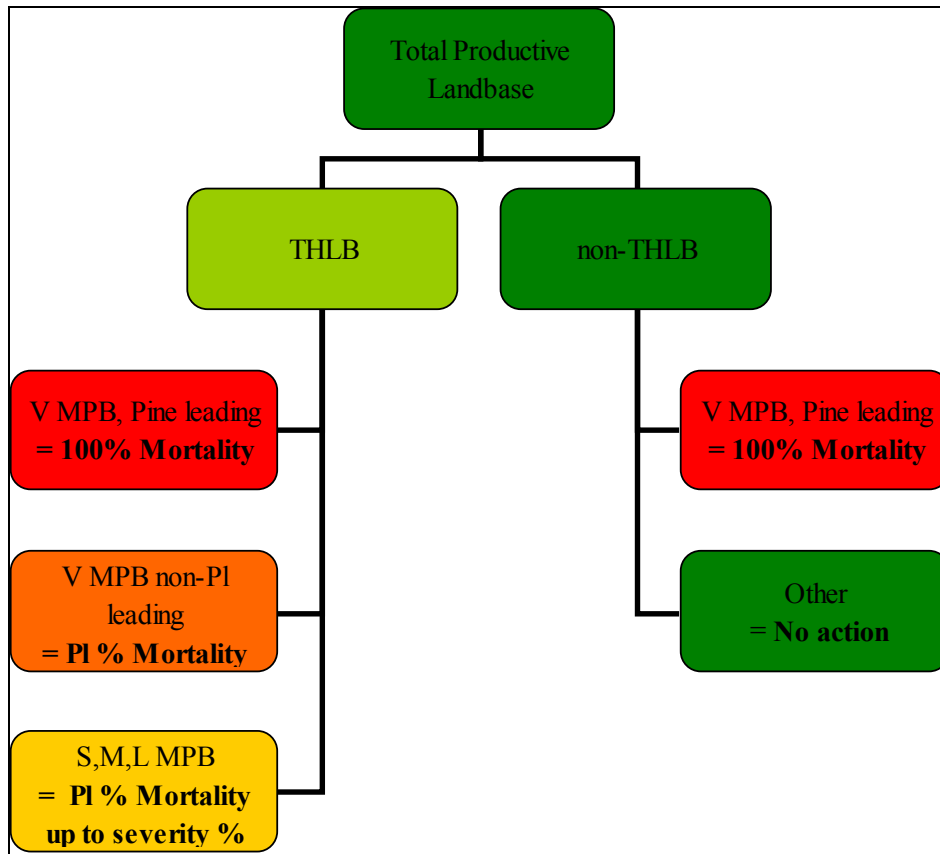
Total Productive Landbase

THLB

non-THLB

V MPB, Pine leading
**= 100% Mortality**

V MPB non-Pl leading
**= Pl % Mortality**

S,M,L MPB
**= Pl % Mortality up to severity %**

V MPB, Pine leading
**= 100% Mortality**

Other
**= No action**